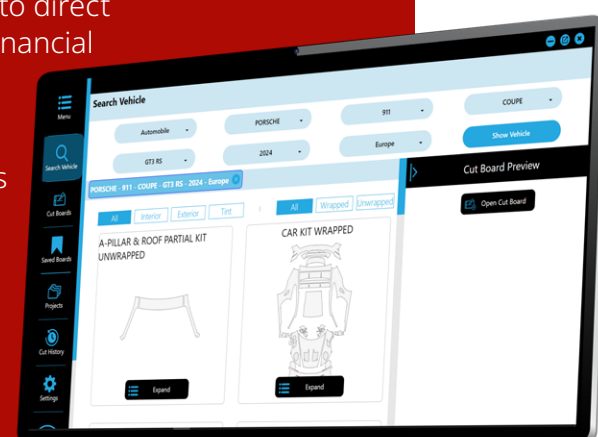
to direct
nancial

s

Menu

Search Vehicle

Cut Boards

Saved Boards

Projects

Cut History

Settings

Search Vehicle

Automobile

PORSCHE

911

COUPE

GT3 RS

2024

Europe

Show Vehicle

PORSCHE - 911 - COUPE - GT3 RS - 2024 - Europe

All | Interior | Exterior | Tint

All | Wrapped | Unwrapped

A-PILLAR & ROOF PARTIAL KIT UNWRAPPED

Expand

CAR KIT WRAPPED

Expand

Cut Board Preview

Open Cut Board